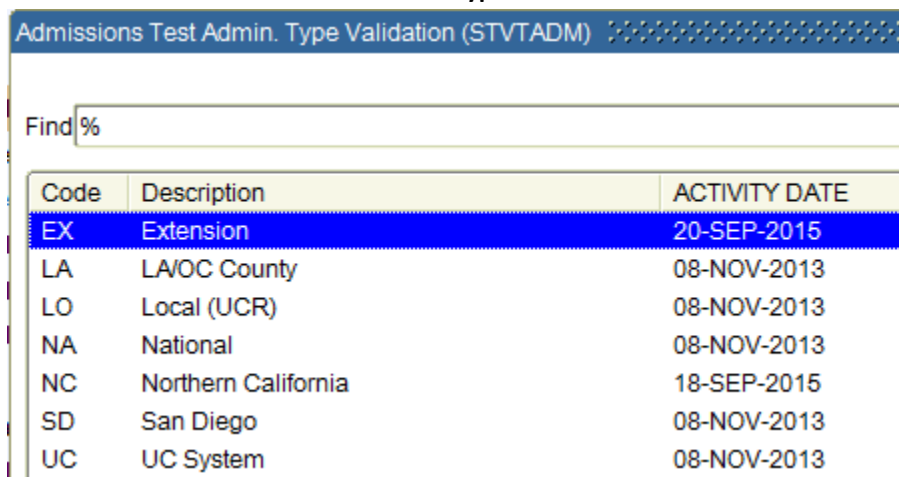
Admissions Test Admin. Type Validation (STVTADM)

Find %

| Code | Description | ACTIVITY DATE |
|---|---|---|
| EX | Extension | 20-SEP-2015 |
| LA | LA/OC County | 08-NOV-2013 |
| LO | Local (UCR) | 08-NOV-2013 |
| NA | National | 08-NOV-2013 |
| NC | Northern California | 18-SEP-2015 |
| SD | San Diego | 08-NOV-2013 |
| UC | UC System | 08-NOV-2013 |